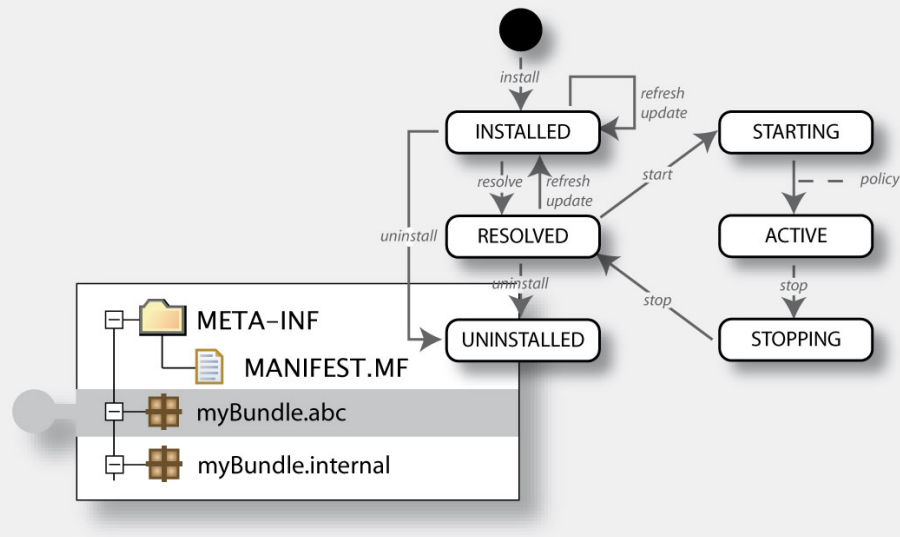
install

refresh
update

INSTALLED

STARTING

resolve

refresh
update

start

policy

uninstall

RESOLVED

ACTIVE

uninstall

stop

stop

UNINSTALLED

STOPPING

META-INF

MANIFEST.MF

myBundle.abc

myBundle.internal